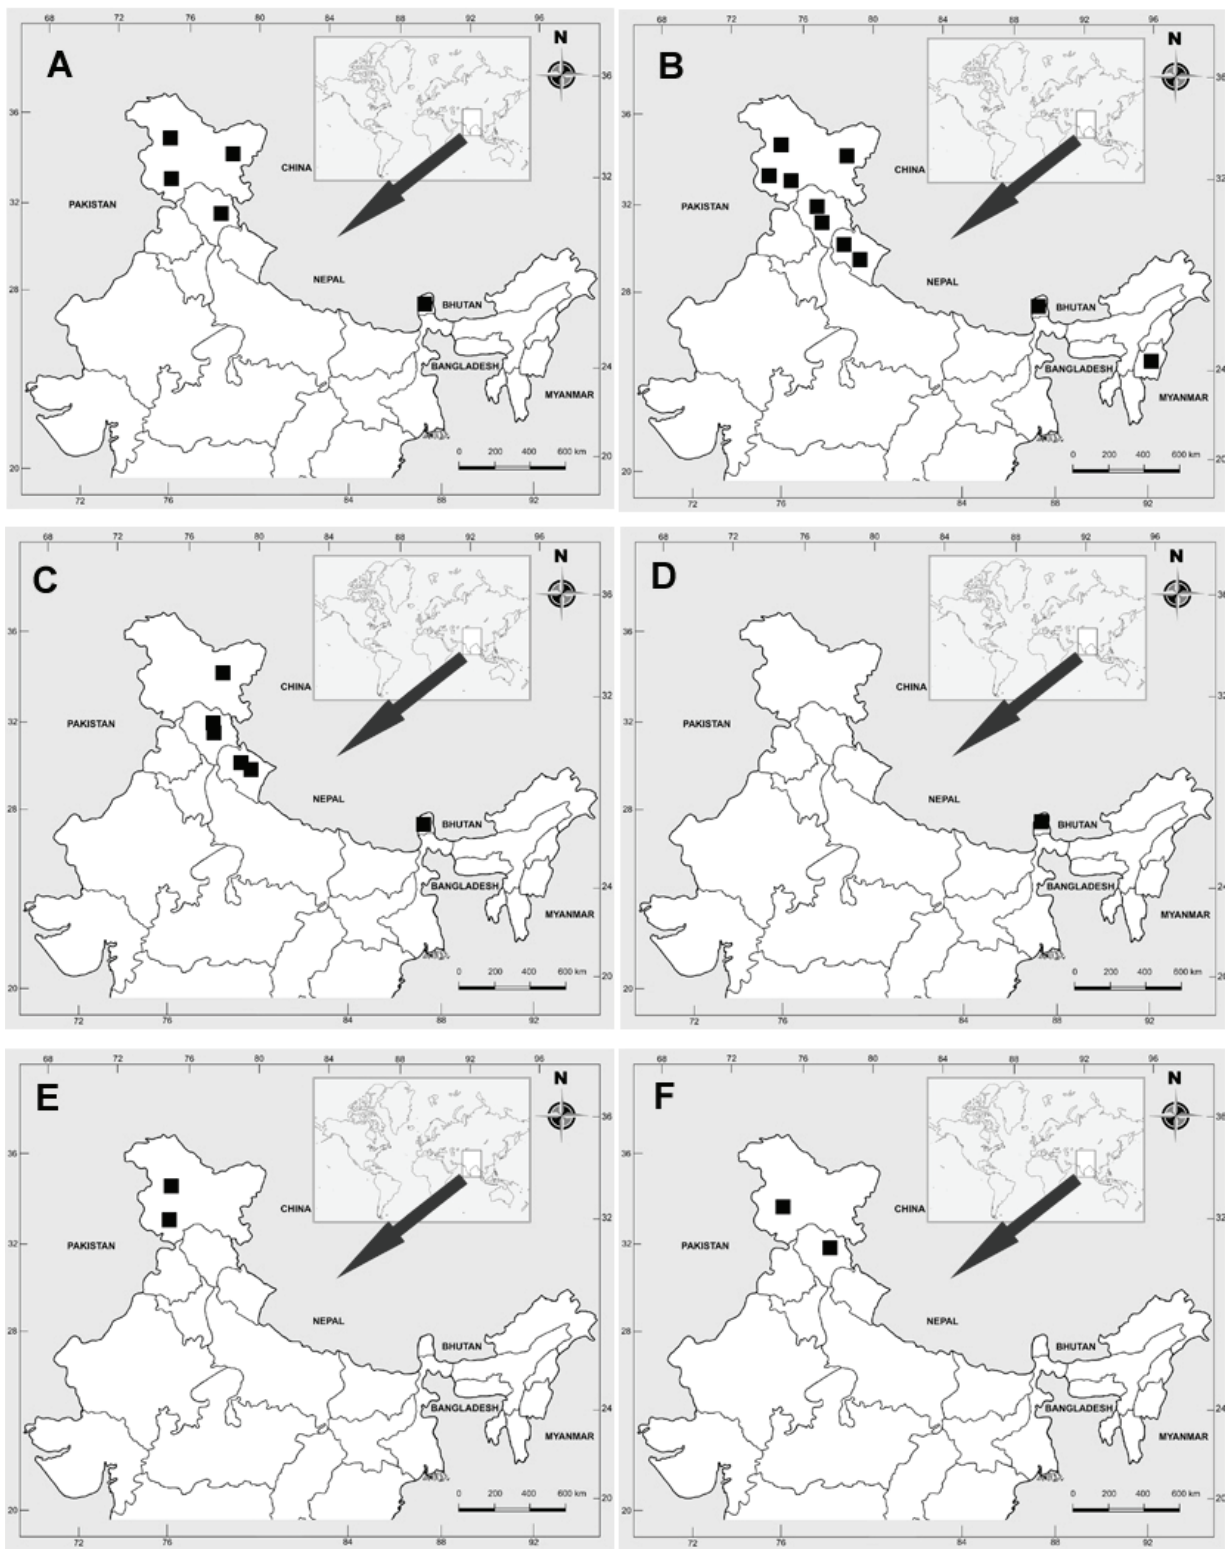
A
68 72 76 80 84 88 92 96
N
36 32 28 24 20
36 32 28 24 20
CHINA
PAKISTAN
NEPAL
BHUTAN
BANGLADESH
MYANMAR
0 200 400 600 km
72 76 84 88 92

B
68 72 76 80 84 88 92 96
N
36 32 28 24 20
CHINA
PAKISTAN
NEPAL
BHUTAN
BANGLADESH
MYANMAR
0 200 400 600 km
72 76 84 88 92

C
68 72 76 80 84 88 92 96
N
36 32 28 24 20
36 32 28 24 20
CHINA
PAKISTAN
NEPAL
BHUTAN
BANGLADESH
MYANMAR
0 200 400 600 km
72 76 84 88 92

D
68 72 76 80 84 88 92 96
N
36 32 28 24 20
CHINA
PAKISTAN
NEPAL
BHUTAN
BANGLADESH
MYANMAR
0 200 400 600 km
72 76 84 88 92

E
68 72 76 80 84 88 92 96
N
36 32 28 24 20
36 32 28 24 20
CHINA
PAKISTAN
NEPAL
BHUTAN
BANGLADESH
MYANMAR
0 200 400 600 km
72 76 84 88 92

F
68 72 76 80 84 88 92 96
N
36 32 28 24 20
CHINA
PAKISTAN
NEPAL
BHUTAN
BANGLADESH
MYANMAR
0 200 400 600 km
72 76 84 88 92